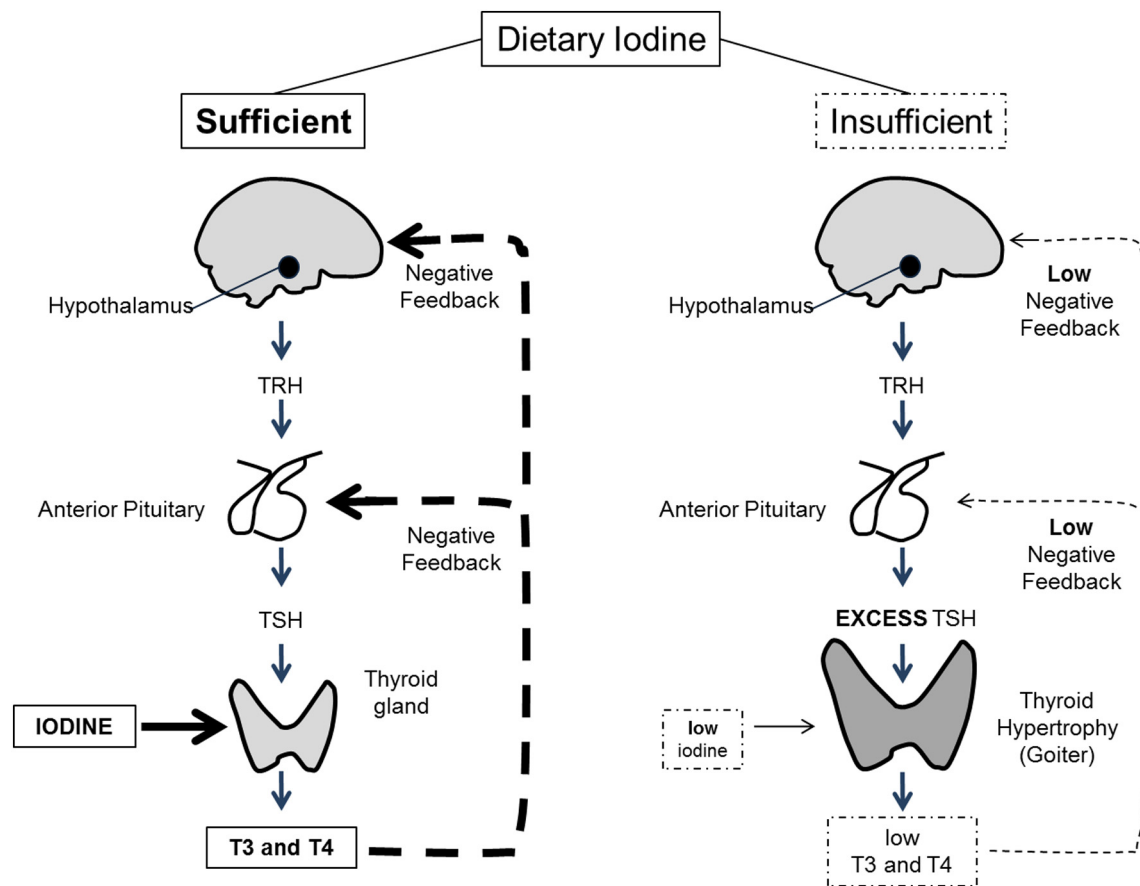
Dietary Iodine

Sufficient

Hypothalamus

Negative Feedback

TRH

Anterior Pituitary

Negative Feedback

TSH

Thyroid gland

IODINE

T3 and T4

Insufficient

Hypothalamus

Low Negative Feedback

TRH

Anterior Pituitary

Low Negative Feedback

EXCESS TSH

low iodine

Thyroid Hypertrophy (Goiter)

low T3 and T4